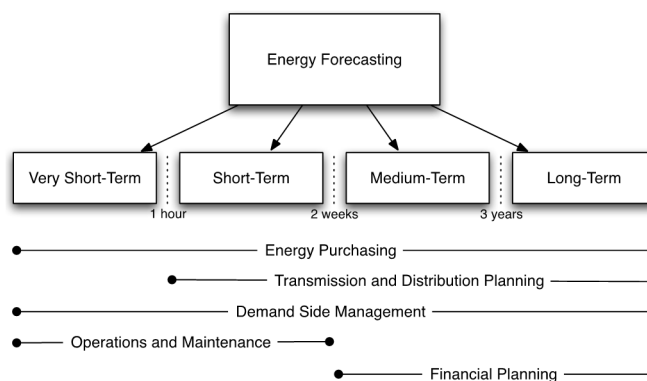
Energy Forecasting

Very Short-Term

Short-Term

Medium-Term

Long-Term

1 hour

2 weeks

3 years

Energy Purchasing

Transmission and Distribution Planning

Demand Side Management

Operations and Maintenance

Financial Planning